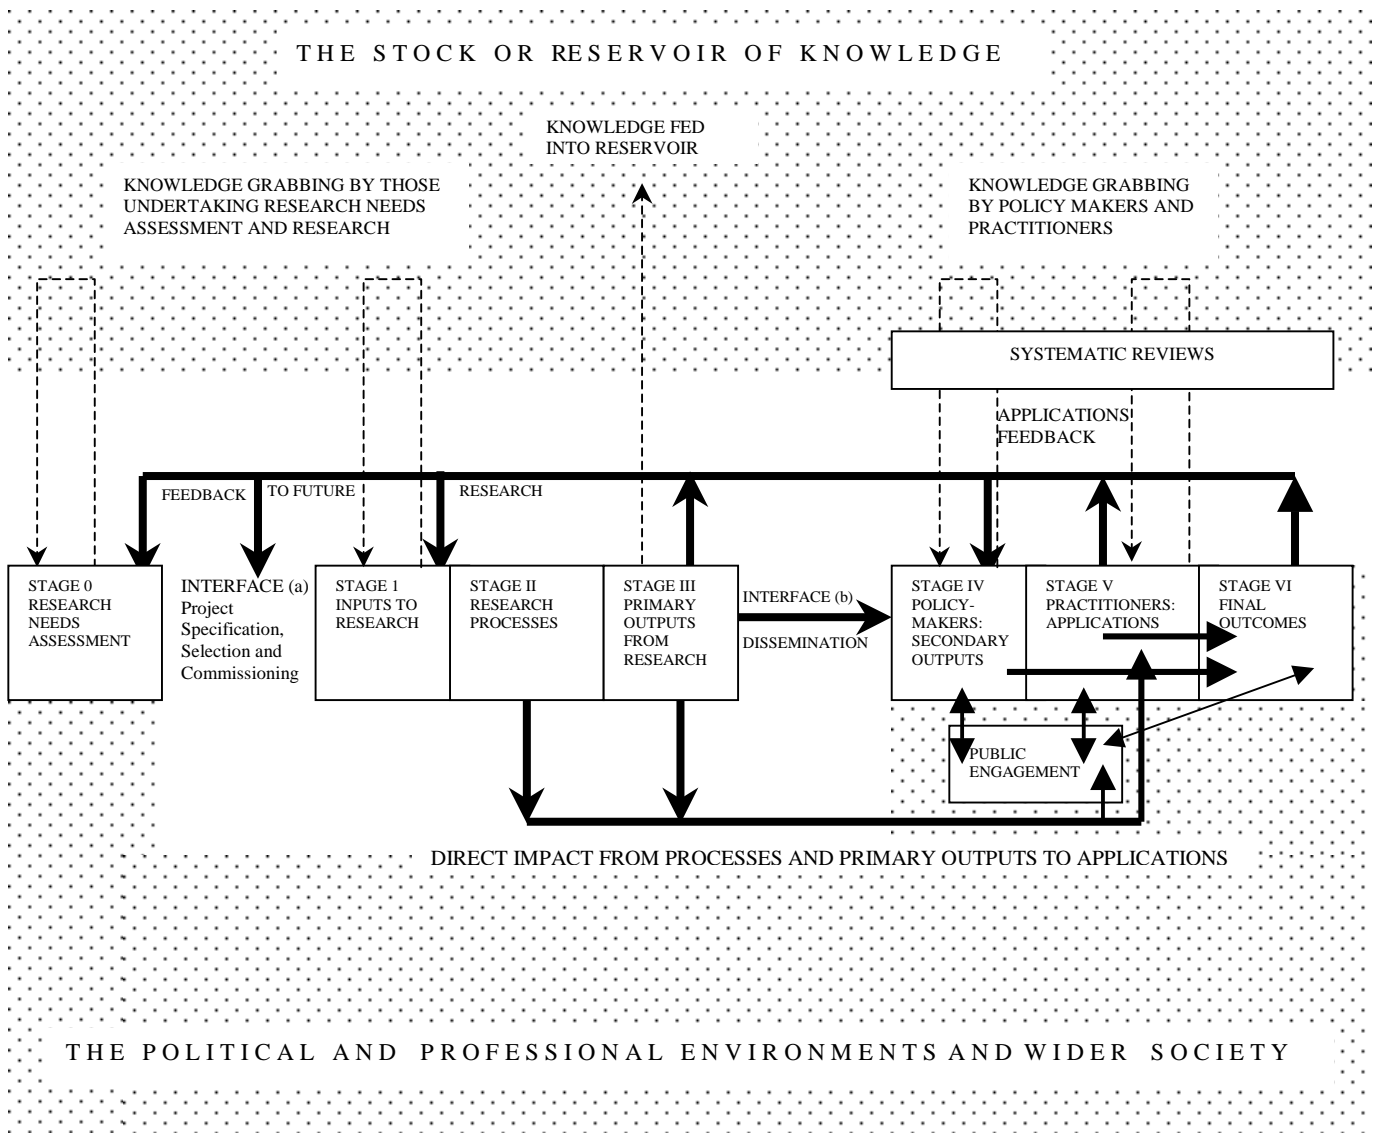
THE STOCK OR RESERVOIR OF KNOWLEDGE

KNOWLEDGE FED INTO RESERVOIR

KNOWLEDGE GRABBING BY THOSE UNDERTAKING RESEARCH NEEDS ASSESSMENT AND RESEARCH

KNOWLEDGE GRABBING BY POLICY MAKERS AND PRACTITIONERS

SYSTEMATIC REVIEWS

APPLICATIONS FEEDBACK

FEEDBACK

TO FUTURE

RESEARCH

STAGE 0 RESEARCH NEEDS ASSESSMENT

INTERFACE (a) Project Specification, Selection and Commissioning

STAGE 1 INPUTS TO RESEARCH

STAGE II RESEARCH PROCESSES

STAGE III PRIMARY OUTPUTS FROM RESEARCH

INTERFACE (b)

DISSEMINATION

STAGE IV POLICY-MAKERS: SECONDARY OUTPUTS

STAGE V PRACTITIONERS: APPLICATIONS

STAGE VI FINAL OUTCOMES

PUBLIC ENGAGEMENT

DIRECT IMPACT FROM PROCESSES AND PRIMARY OUTPUTS TO APPLICATIONS

THE POLITICAL AND PROFESSIONAL ENVIRONMENTS AND WIDER SOCIETY